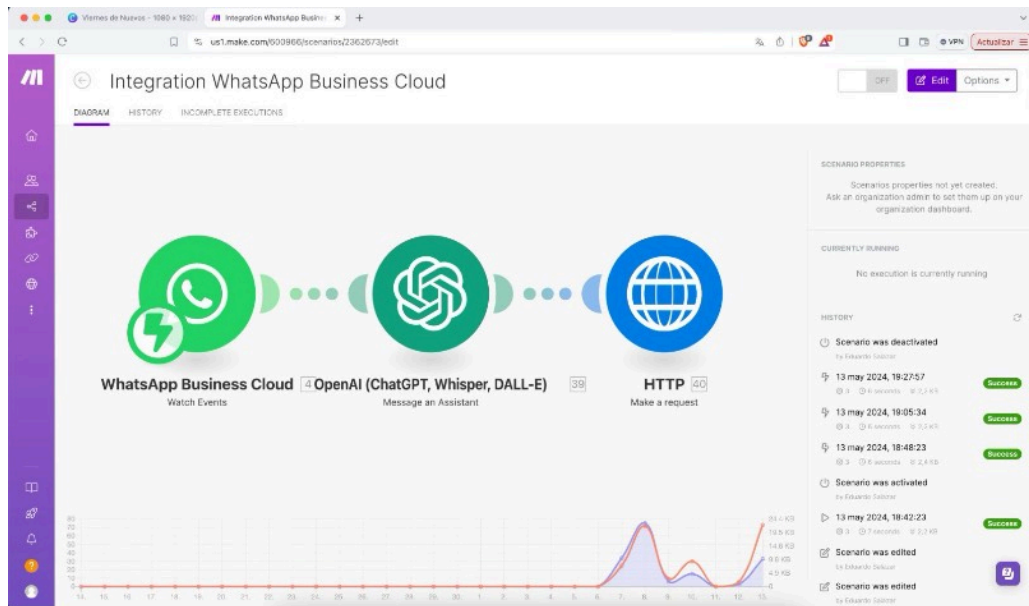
Viernes de Nuevas - 1080 × 1920 | Integration WhatsApp Busine ×

us1.make.com/600966/scenarios/2362673/edit

VPN Actualizar

Integration WhatsApp Business Cloud

OFF Edit Options

DIAGRAM HISTORY INCOMPLETE EXECUTIONS

SCENARIO PROPERTIES

Scenarios properties not yet created. Ask an organization admin to set them up on your organization dashboard.

CURRENTLY RUNNING

No execution is currently running

HISTORY

Scenario was deactivated
by Eduardo Salazar

13 may 2024, 19:27:57 Success

13 may 2024, 19:05:34 Success

13 may 2024, 18:48:23 Success

Scenario was activated
by Eduardo Salazar

13 may 2024, 18:42:23 Success

Scenario was edited
by Eduardo Salazar

Scenario was edited
by Eduardo Salazar

WhatsApp Business Cloud 4
Watch Events

OpenAI (ChatGPT, Whisper, DALL-E) 39
Message an Assistant

HTTP 40
Make a request

24.4 KB
19.5 KB
14.6 KB
9.8 KB
4.9 KB
0

14. 15. 16. 17. 18. 19. 20. 21. 22. 23. 24. 25. 26. 27. 28. 29. 30. 1. 2. 3. 4. 5. 6. 7. 8. 9. 10. 11. 12. 13.